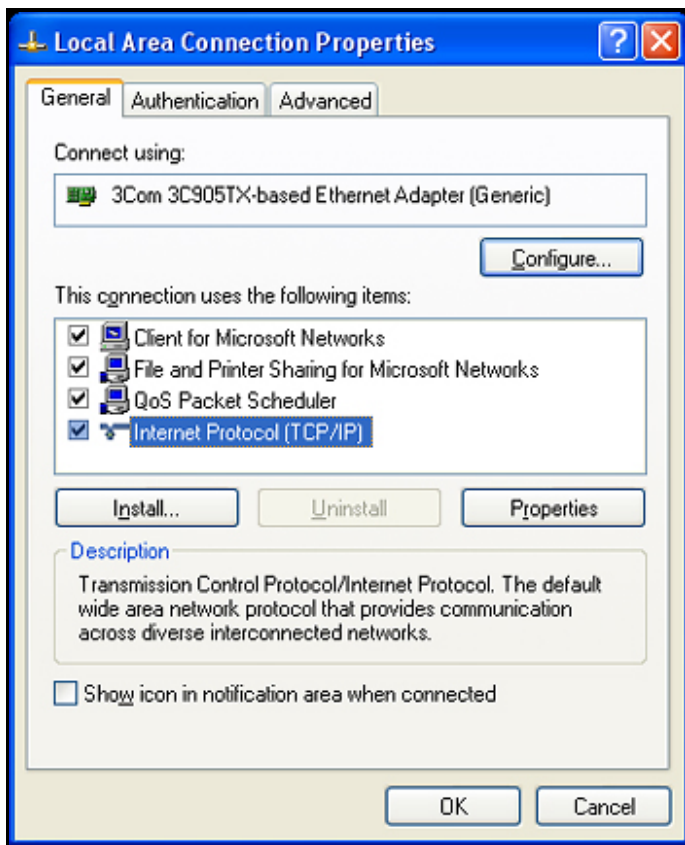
Local Area Connection Properties

General | Authentication | Advanced

Connect using:

3Com 3C905TX-based Ethernet Adapter (Generic)

Configure...

This connection uses the following items:

Client for Microsoft Networks
File and Printer Sharing for Microsoft Networks
QoS Packet Scheduler
Internet Protocol (TCP/IP)

Install... | Uninstall | Properties

Description

Transmission Control Protocol/Internet Protocol. The default wide area network protocol that provides communication across diverse interconnected networks.

Show icon in notification area when connected

OK | Cancel